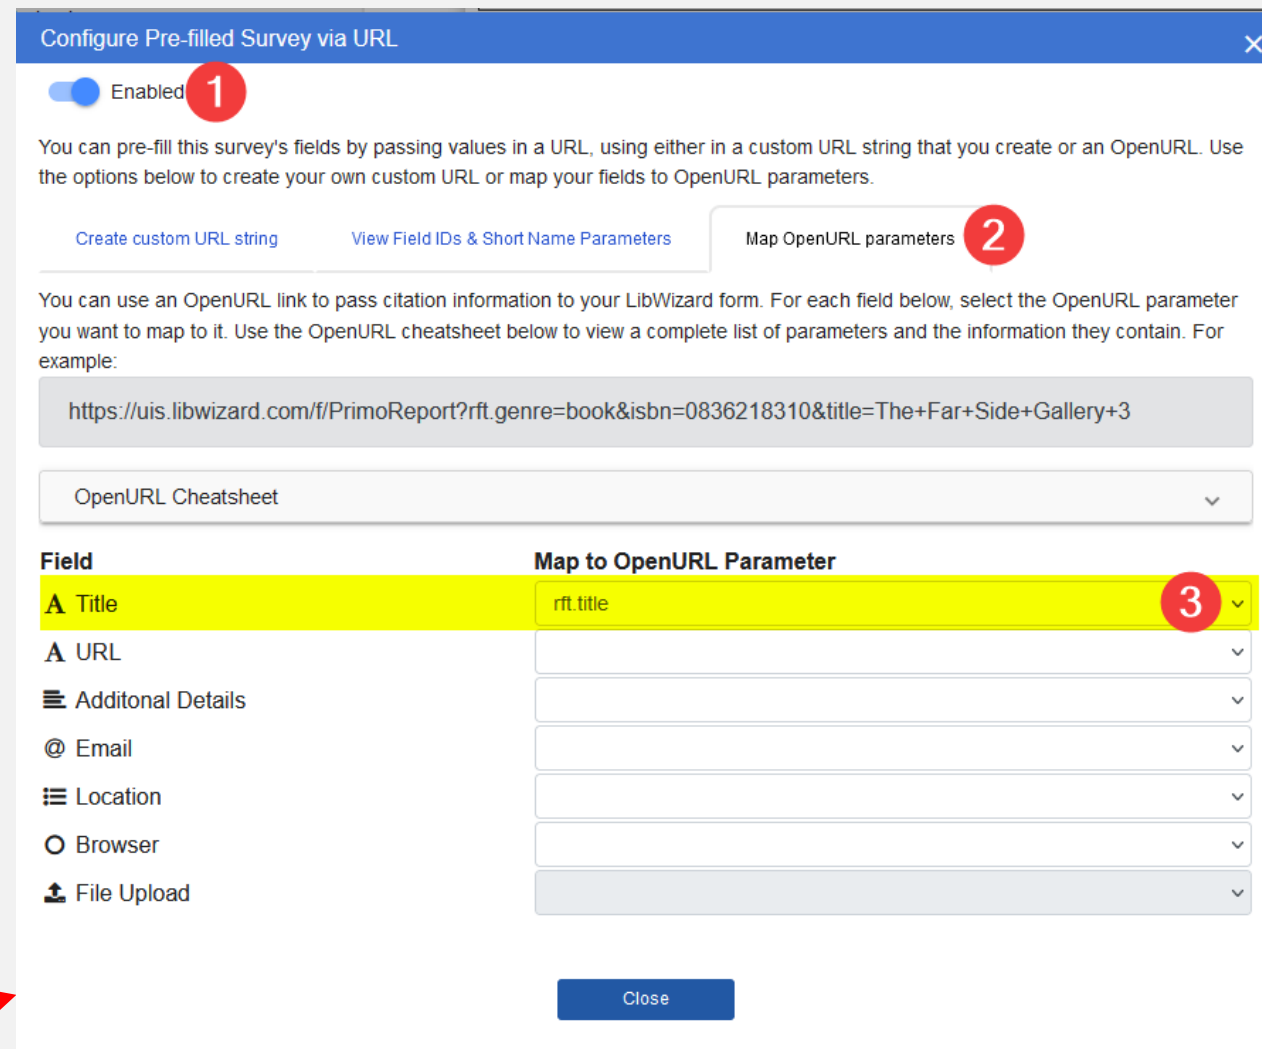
Configure Pre-filled Survey via URL

Enabled 1

You can pre-fill this survey's fields by passing values in a URL, using either in a custom URL string that you create or an OpenURL. Use the options below to create your own custom URL or map your fields to OpenURL parameters.

Create custom URL string | View Field IDs & Short Name Parameters | Map OpenURL parameters 2

You can use an OpenURL link to pass citation information to your LibWizard form. For each field below, select the OpenURL parameter you want to map to it. Use the OpenURL cheatsheet below to view a complete list of parameters and the information they contain. For example:

https://uis.libwizard.com/f/PrimoReport?rft.genre=book&isbn=0836218310&title=The+Far+Side+Gallery+3

OpenURL Cheatsheet

| Field | Map to OpenURL Parameter |
|---|---|
| Title | rft.title 3 |
| URL | |
| Additonal Details | |
| Email | |
| Location | |
| Browser | |
| File Upload | |

Close